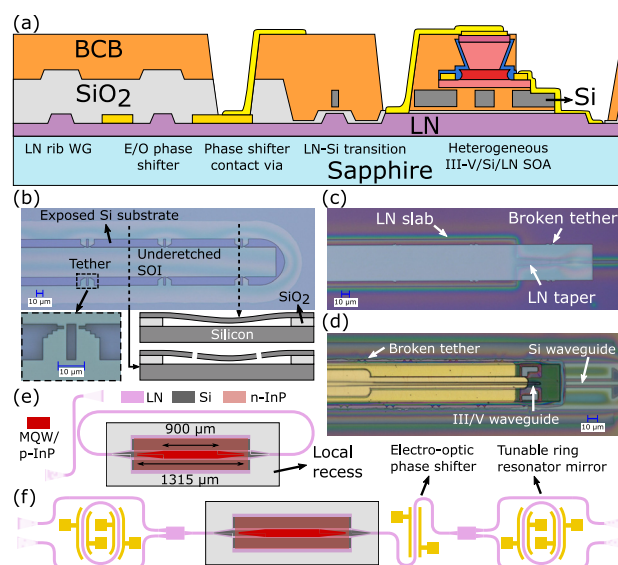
(a)

BCB

SiO$_2$

Si

LN

LN rib WG

E/O phase shifter

Phase shifter contact via

LN-Si transition

Heterogeneous III-V/Si/LN SOA

Sapphire

(b)

Exposed Si substrate

Tether

Underetched SOI

10 μm

10 μm

SiO$_2$

Silicon

(c)

LN slab

Broken tether

LN taper

10 μm

(d)

Broken tether

Si waveguide

III/V waveguide

10 μm

(e)

LN

Si

n-InP

MQW/ p-InP

900 μm

1315 μm

Local recess

Electro-optic phase shifter

Tunable ring resonator mirror

(f)